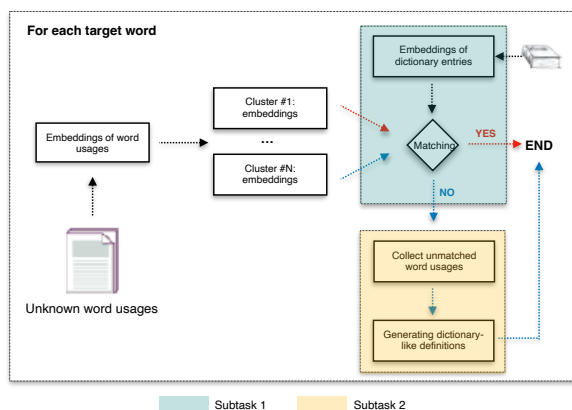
For each target word

Embeddings of dictionary entries

Embeddings of word usages

Cluster #1: embeddings

...

Cluster #N: embeddings

Matching

YES

END

NO

Unknown word usages

Collect unmatched word usages

Generating dictionary-like definitions

Subtask 1

Subtask 2